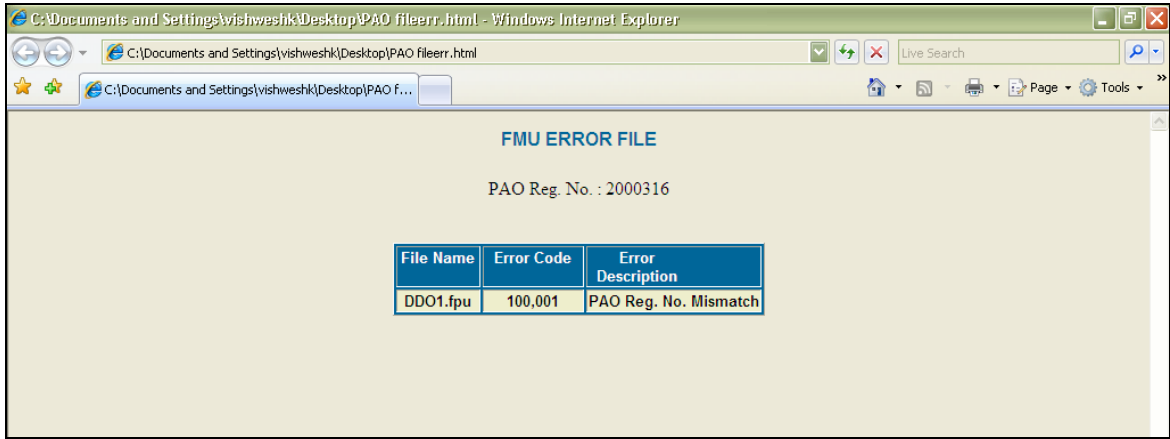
C:\Documents and Settings\vishweshk\Desktop\PAO fileerr.html - Windows Internet Explorer

C:\Documents and Settings\vishweshk\Desktop\PAO fileerr.html

Live Search

C:\Documents and Settings\vishweshk\Desktop\PAO f...

Page ▾ Tools ▾

FMU ERROR FILE

PAO Reg. No. : 2000316

| File Name | Error Code | Error Description |
|---|---|---|
| DDO1.fpu | 100,001 | PAO Reg. No. Mismatch |